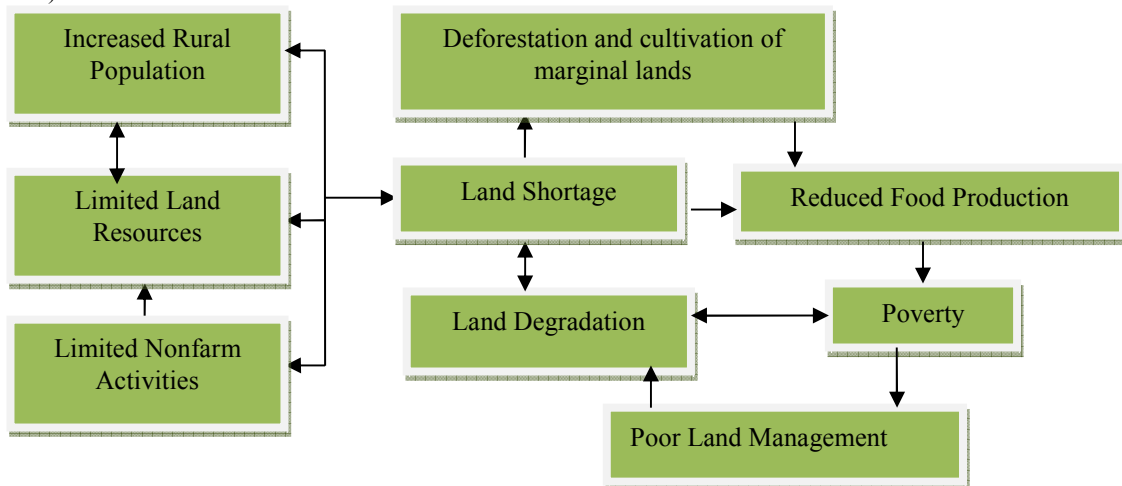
Increased Rural Population

Limited Land Resources

Limited Nonfarm Activities

Deforestation and cultivation of marginal lands

Land Shortage

Reduced Food Production

Land Degradation

Poverty

Poor Land Management